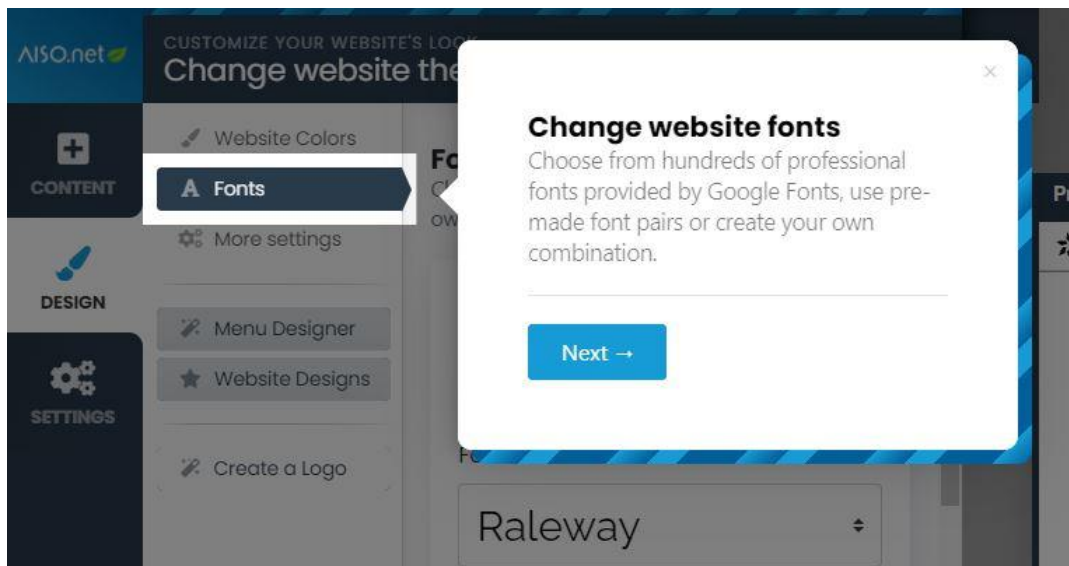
AISO.net

CUSTOMIZE YOUR WEBSITE'S LOO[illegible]

Change website the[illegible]

CONTENT

DESIGN

SETTINGS

Website Colors

Fonts

More settings

Menu Designer

Website Designs

Create a Logo

Fo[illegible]

Ch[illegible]

ow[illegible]

Fo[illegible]

Raleway

Pr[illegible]

×

Change website fonts

Choose from hundreds of professional fonts provided by Google Fonts, use premade font pairs or create your own combination.

Next →